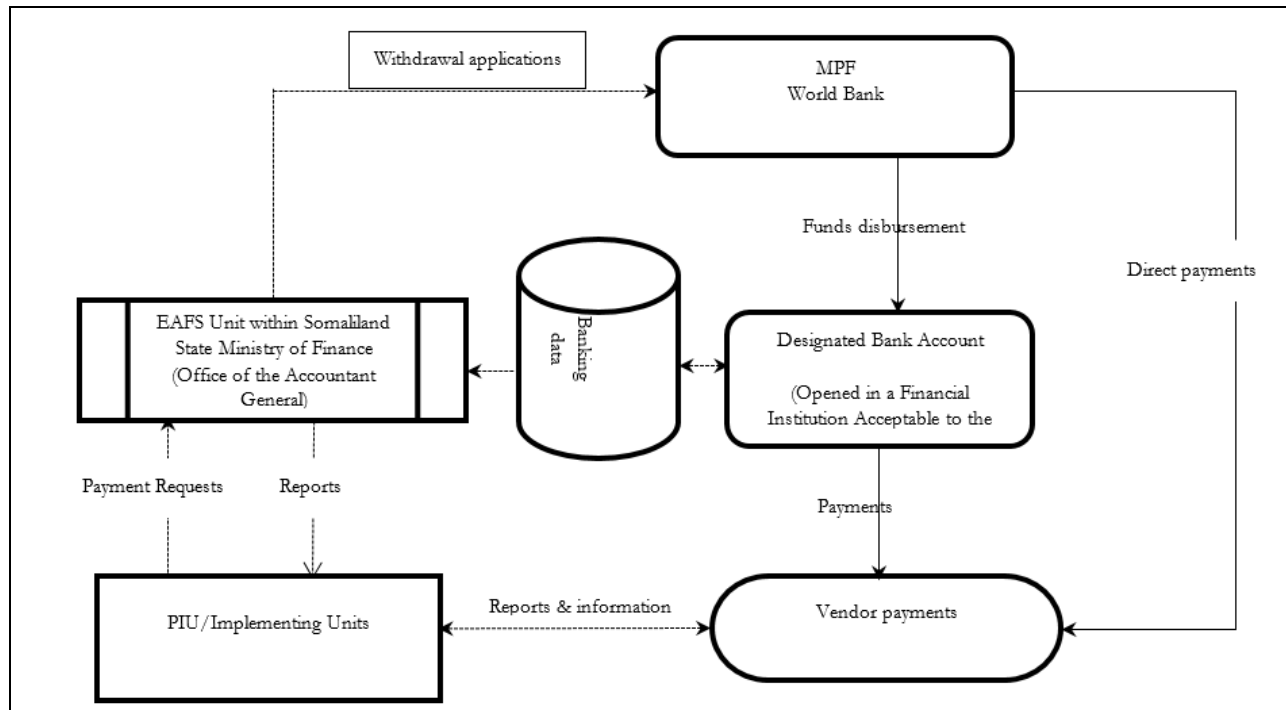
Withdrawal applications

MPF
World Bank

Funds disbursement

Direct payments

EAFS Unit within Somaliland State Ministry of Finance (Office of the Accountant General)

Banking data

Designated Bank Account

(Opened in a Financial Institution Acceptable to the

Payment Requests

Reports

Payments

PIU/Implementing Units

Reports & information

Vendor payments